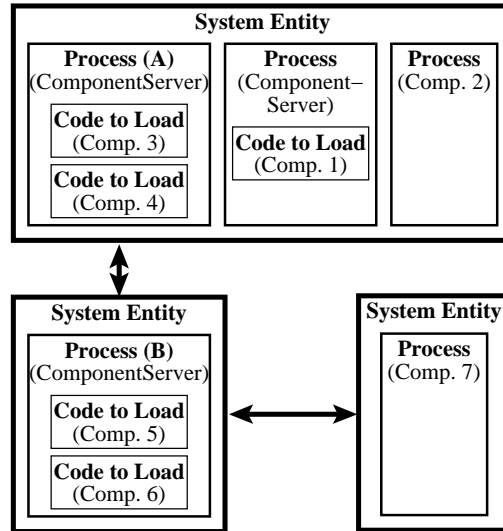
System Entity

Process (A)
(ComponentServer)

Code to Load
(Comp. 3)

Code to Load
(Comp. 4)

Process
(Component–Server)

Code to Load
(Comp. 1)

Process
(Comp. 2)

System Entity

Process (B)
(ComponentServer)

Code to Load
(Comp. 5)

Code to Load
(Comp. 6)

System Entity

Process
(Comp. 7)